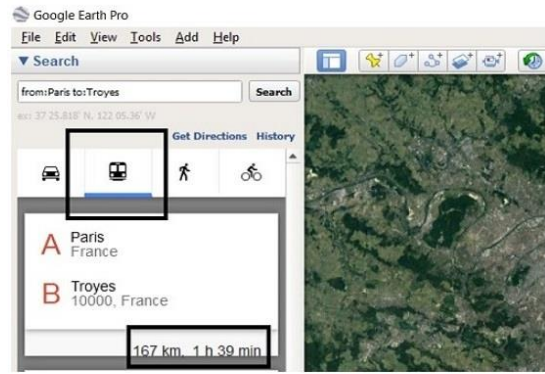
Google Earth Pro

File Edit View Tools Add Help

▼ Search

from:Paris to:Troyes

Search

ex: 37 25.818' N, 122 05.36' W

Get Directions History

A Paris
France

B Troyes
10000, France

167 km, 1 h 39 min